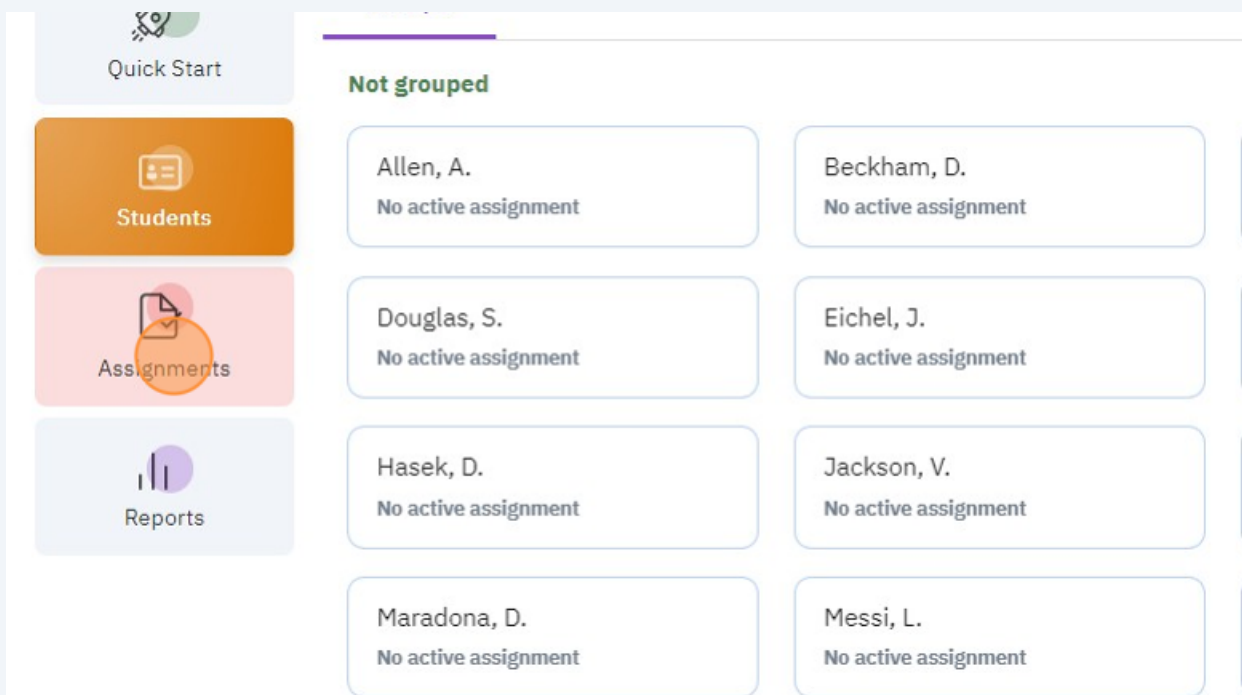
Quick Start

Students

Assignments

Reports

Not grouped

Allen, A.
No active assignment

Beckham, D.
No active assignment

Douglas, S.
No active assignment

Eichel, J.
No active assignment

Hasek, D.
No active assignment

Jackson, V.
No active assignment

Maradona, D.
No active assignment

Messi, L.
No active assignment